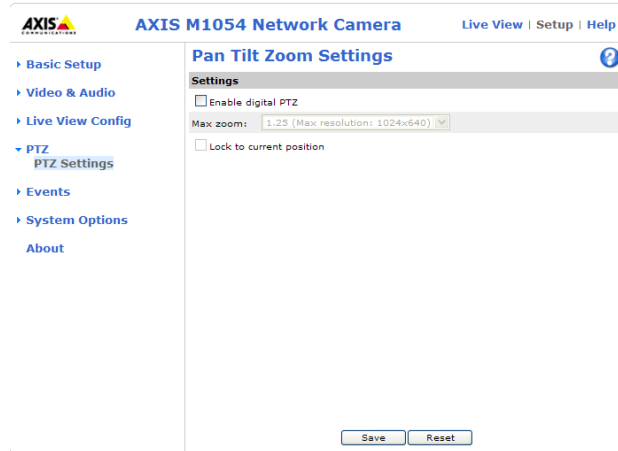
AXIS COMMUNICATIONS

AXIS M1054 Network Camera

Live View | Setup | Help

Basic Setup

Video & Audio

Live View Config

PTZ

PTZ Settings

Events

System Options

About

Pan Tilt Zoom Settings

?

Settings

Enable digital PTZ

Max zoom: 1.25 (Max resolution: 1024x640)

Lock to current position

Save

Reset